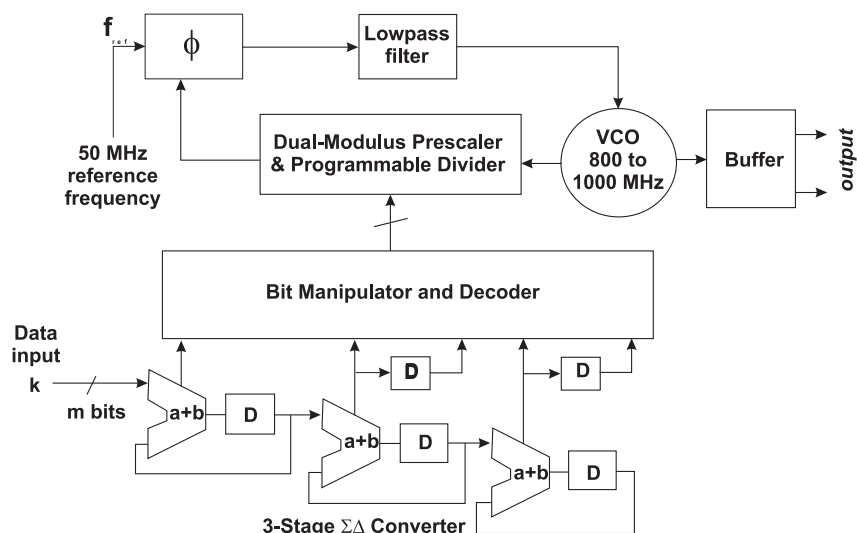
$f_{ref}$

$\phi$

Lowpass filter

50 MHz reference frequency

Dual-Modulus Prescaler & Programmable Divider

VCO 800 to 1000 MHz

Buffer

output

Bit Manipulator and Decoder

Data input

k

m bits

a+b

D

D

a+b

D

D

a+b

D

3-Stage $\Sigma\Delta$ Converter